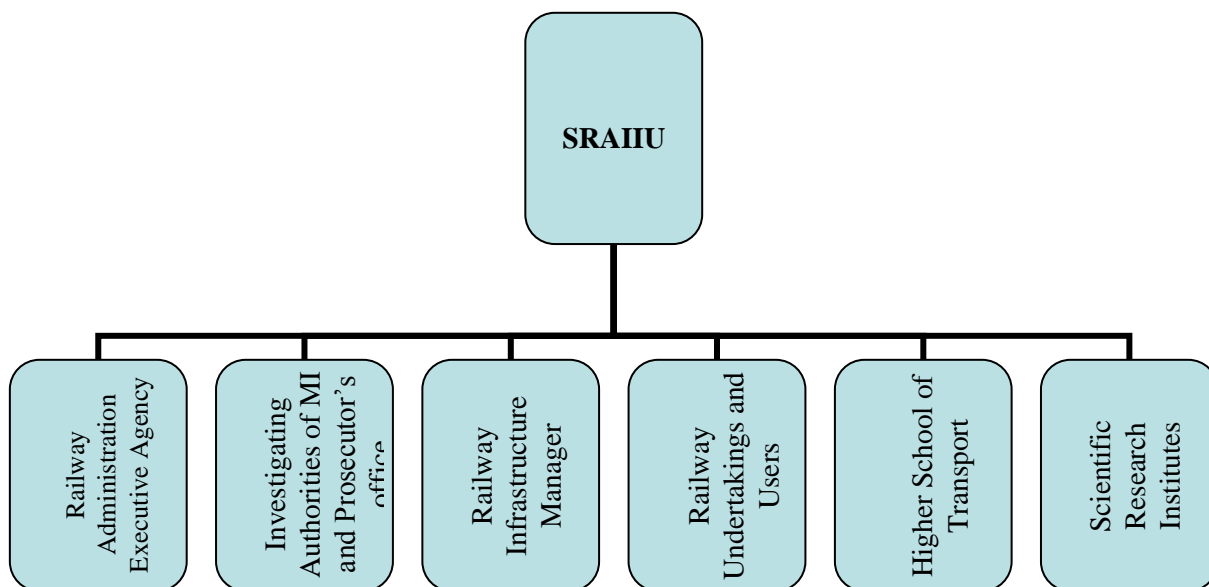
SRAIIU

Railway Administration Executive Agency

Investigating Authorities of MI and Prosecutor's office

Railway Infrastructure Manager

Railway Undertakings and Users

Higher School of Transport

Scientific Research Institutes